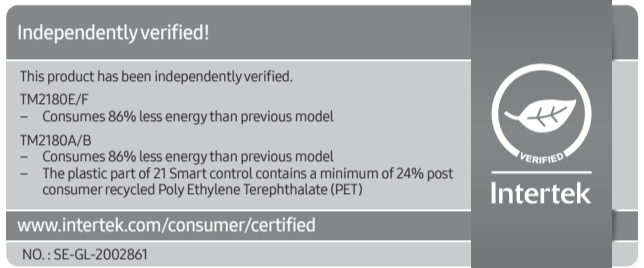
Independently verified!

This product has been independently verified.

TM2180E/F
– Consumes 86% less energy than previous model

TM2180A/B
– Consumes 86% less energy than previous model
– The plastic part of 21 Smart control contains a minimum of 24% post consumer recycled Poly Ethylene Terephthalate (PET)

VERIFIED
Intertek

www.intertek.com/consumer/certified

NO. : SE-GL-2002861